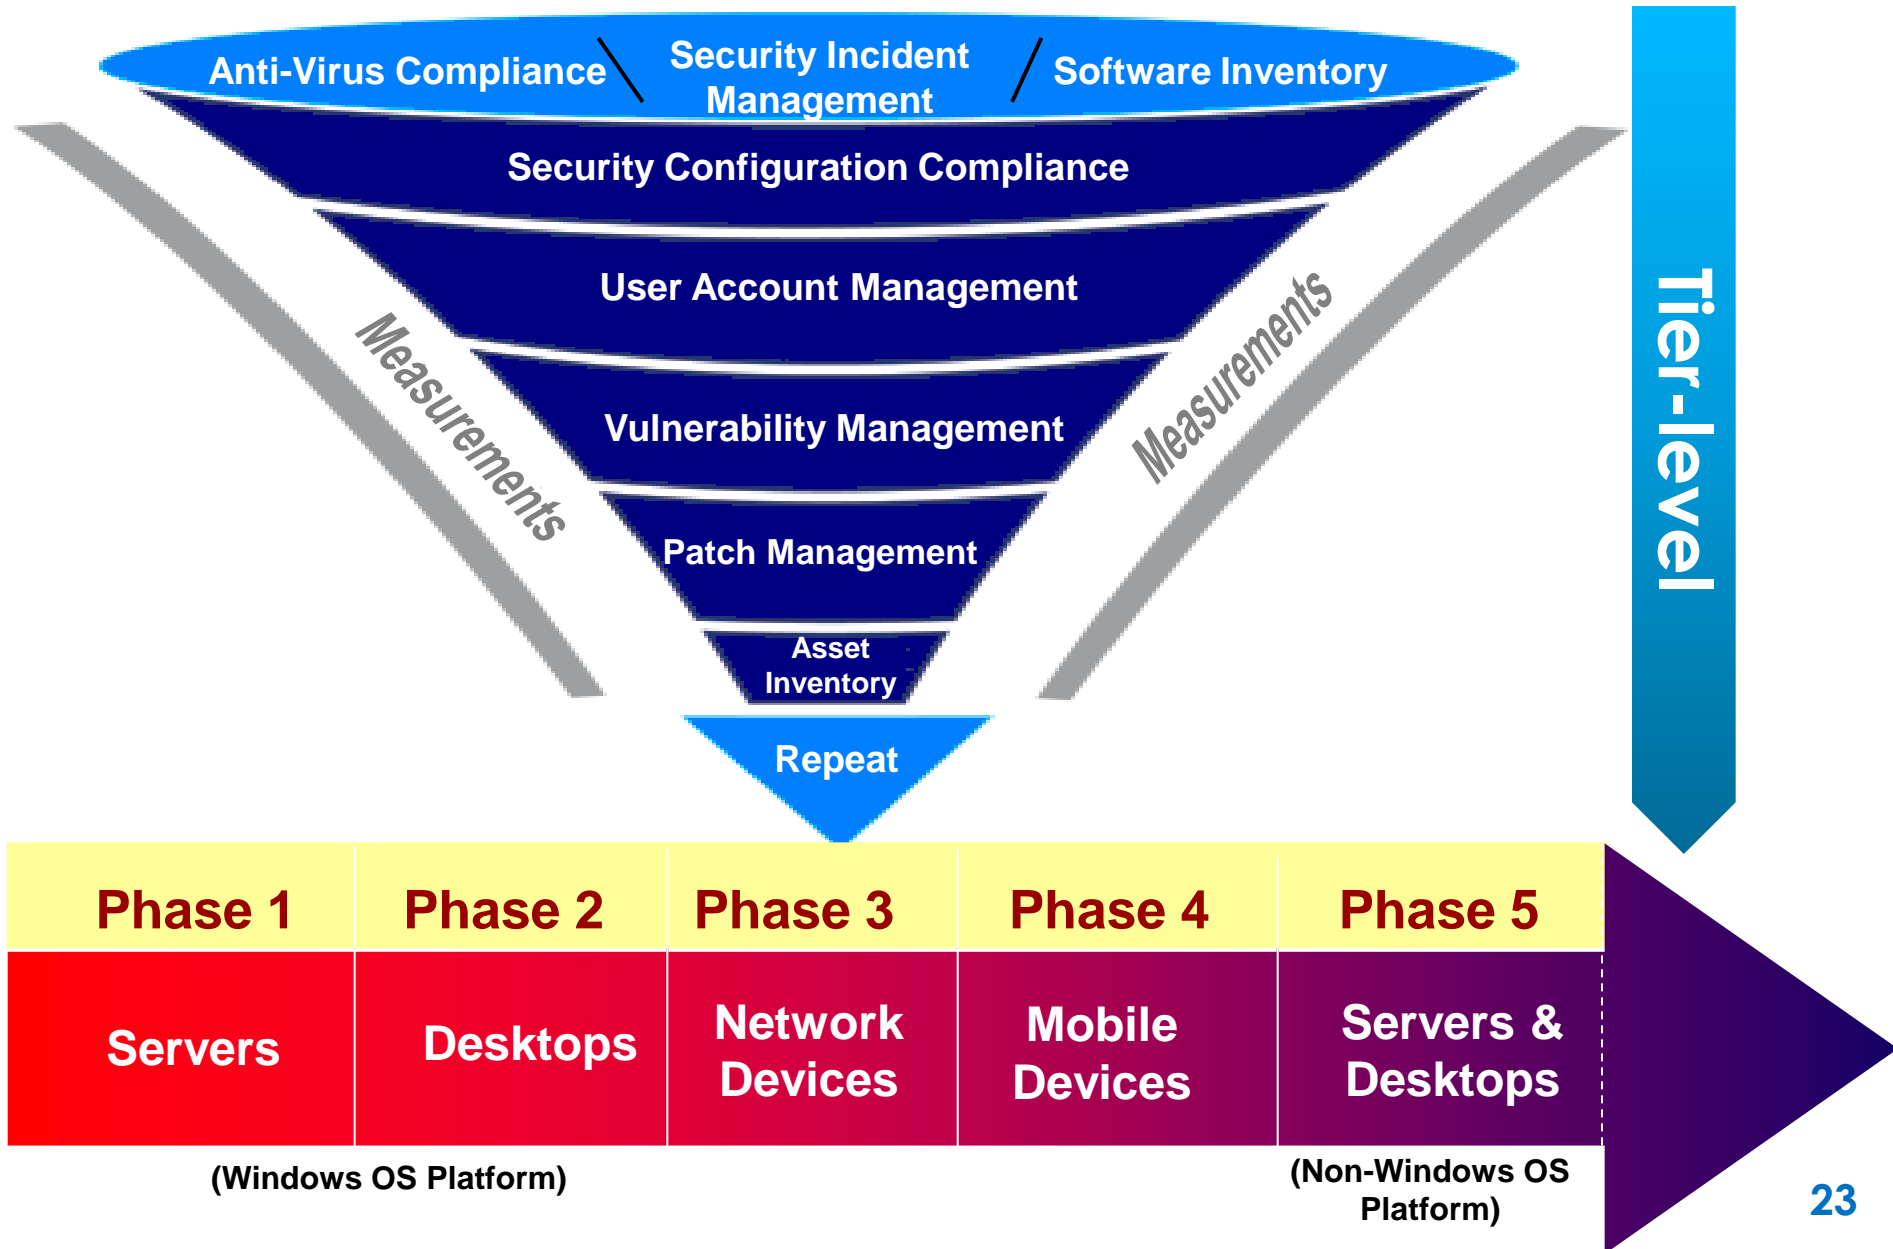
Anti-Virus Compliance

Security Incident Management

Software Inventory

Security Configuration Compliance

User Account Management

Vulnerability Management

Patch Management

Asset Inventory

Repeat

Measurements

Measurements

Tier-level

| Phase 1 | Phase 2 | Phase 3 | Phase 4 | Phase 5 |
|---|---|---|---|---|
| Servers | Desktops | Network Devices | Mobile Devices | Servers & Desktops |

(Windows OS Platform)

(Non-Windows OS Platform)

23